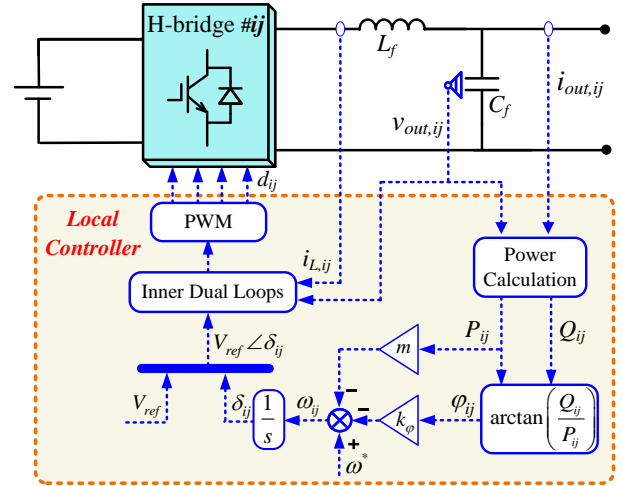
H-bridge #*ij*

$L_f$

$C_f$

$i_{out,ij}$

$v_{out,ij}$

$d_{ij}$

Local Controller

PWM

$i_{L,ij}$

Power Calculation

Inner Dual Loops

$P_{ij}$

$Q_{ij}$

$V_{ref}\angle\delta_{ij}$

$m$

$V_{ref}$

$\delta_{ij}$

$\frac{1}{s}$

$\omega_{ij}$

$-$

$-$

$k_{\varphi}$

$\varphi_{ij}$

$\arctan\left(\frac{Q_{ij}}{P_{ij}}\right)$

$+$

$\omega^*$